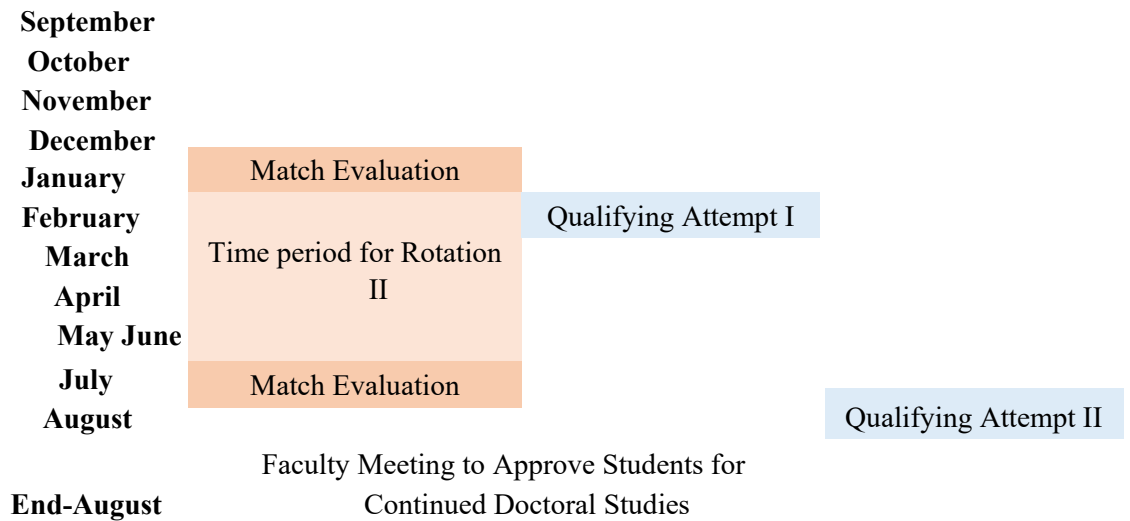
September
October
November
December
January
February
March
April
May June
July
August
End-August

Match Evaluation

Time period for Rotation II

Match Evaluation

Qualifying Attempt I

Qualifying Attempt II

Faculty Meeting to Approve Students for Continued Doctoral Studies